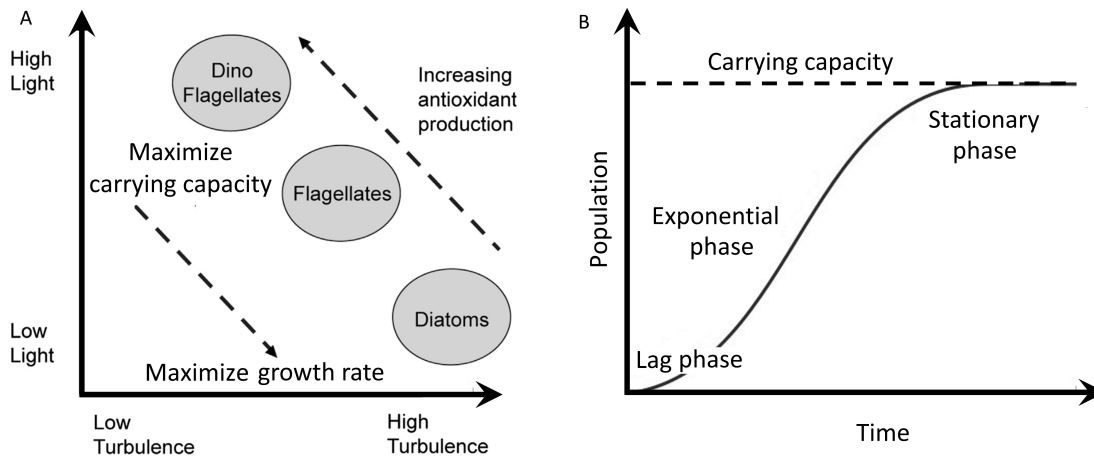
A

High Light

Dino Flagellates

Increasing antioxidant production

Maximize carrying capacity

Flagellates

Low Light

Diatoms

Maximize growth rate

Low Turbulence

High Turbulence

B

Carrying capacity

Stationary phase

Population

Exponential phase

Lag phase

Time